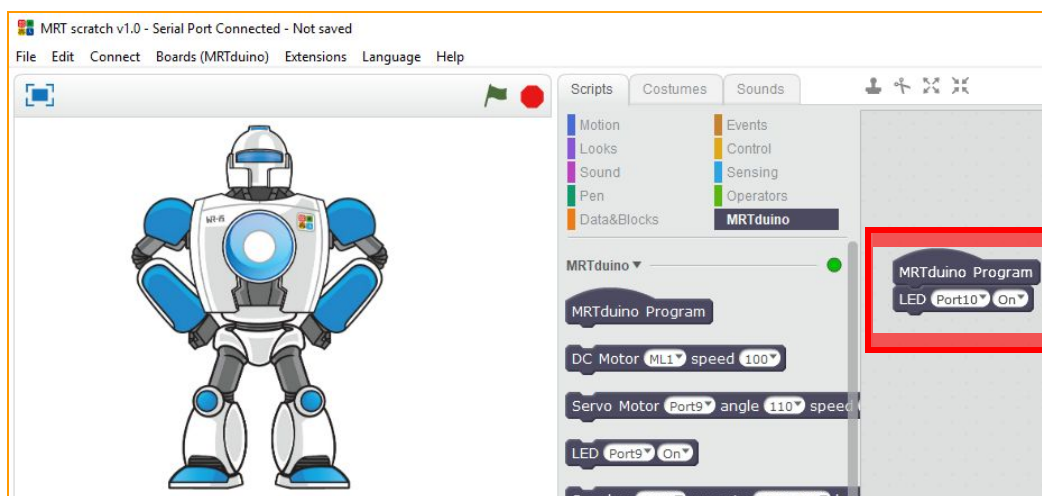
MRT scratch v1.0 - Serial Port Connected - Not saved

File Edit Connect Boards (MRTduino) Extensions Language Help

Scripts Costumes Sounds

Motion
Looks
Sound
Pen
Data&Blocks

Events
Control
Sensing
Operators
MRTduino

MRTduino ▾

MRTduino Program

DC Motor ML1▾ speed 100▾

Servo Motor Port9▾ angle 110▾ speed

LED Port9▾ On▾

MRTduino Program
LED Port10▾ On▾

MR-R